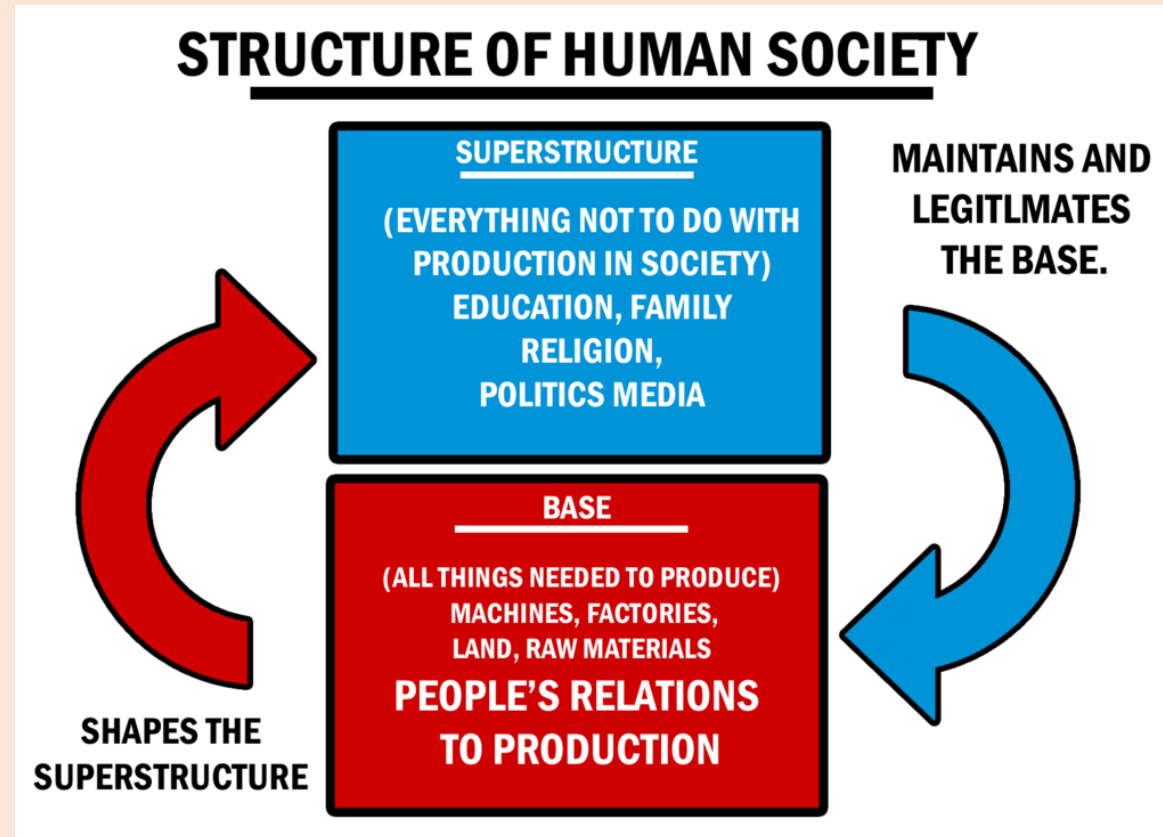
STRUCTURE OF HUMAN SOCIETY

SUPERSTRUCTURE

(EVERYTHING NOT TO DO WITH PRODUCTION IN SOCIETY)
EDUCATION, FAMILY
RELIGION,
POLITICS MEDIA

MAINTAINS AND LEGITLMATES THE BASE.

BASE

(ALL THINGS NEEDED TO PRODUCE)
MACHINES, FACTORIES,
LAND, RAW MATERIALS
PEOPLE'S RELATIONS TO PRODUCTION

SHAPES THE SUPERSTRUCTURE